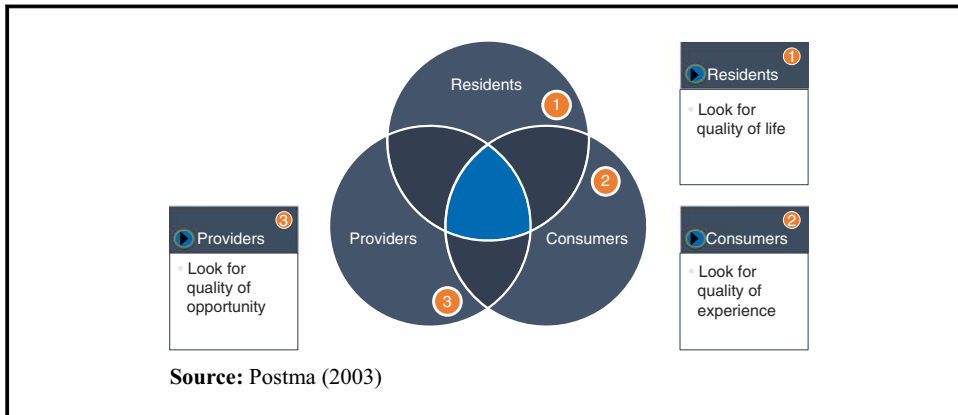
Residents

1

2

Providers

Consumers

3

1
Residents
- Look for quality of life

3
Providers
- Look for quality of opportunity

2
Consumers
- Look for quality of experience

**Source:** Postma (2003)